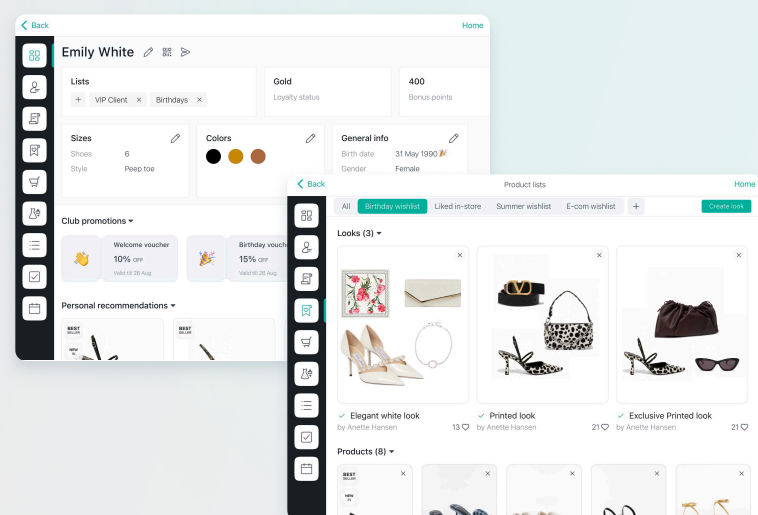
Back
Home

Emily White

Lists
+ VIP Client × Birthdays ×

Gold
Loyalty status

400
Bonus points

Sizes
Shoes 6
Style Peep toe

Colors

General info
Birth date 31 May 1990
Gender Female

Club promotions

Welcome voucher
10% OFF
Valid till 26 Aug

Birthday vouc
15% OFF
Valid till 26 Aug

Personal recommendations

BEST SELLER
NEW IN

BEST SELLER

Back
Product lists
Home

All | Birthday wishlist | Liked in-store | Summer wishlist | E-com wishlist | +
Create look

Looks (3)

Elegant white look
by Anette Hansen
13

Printed look
by Anette Hansen
21

Exclusive Printed look
by Anette Hansen
21

Products (8)

BEST SELLER
NEW IN